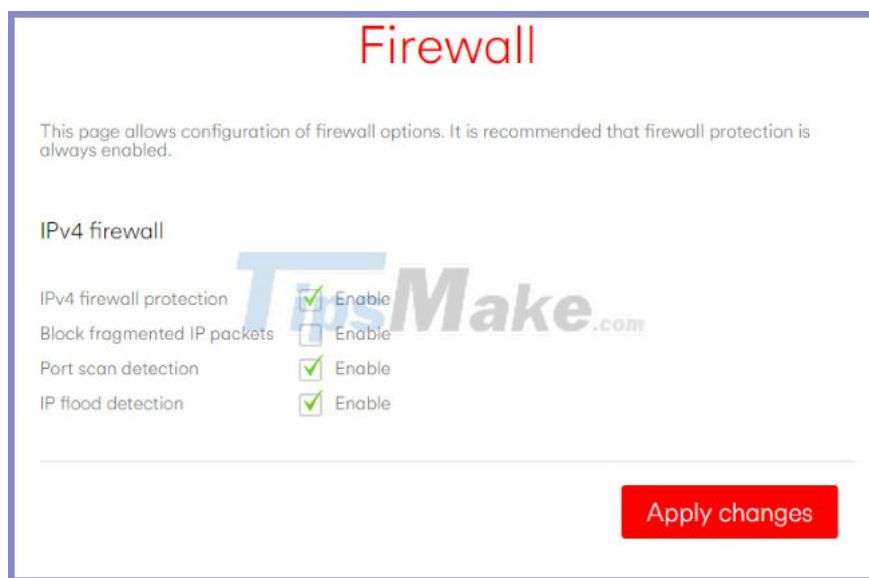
Firewall

This page allows configuration of firewall options. It is recommended that firewall protection is always enabled.

IPv4 firewall

IPv4 firewall protection Enable
Block fragmented IP packets Enable
Port scan detection Enable
IP flood detection Enable

TipsMake.com

Apply changes